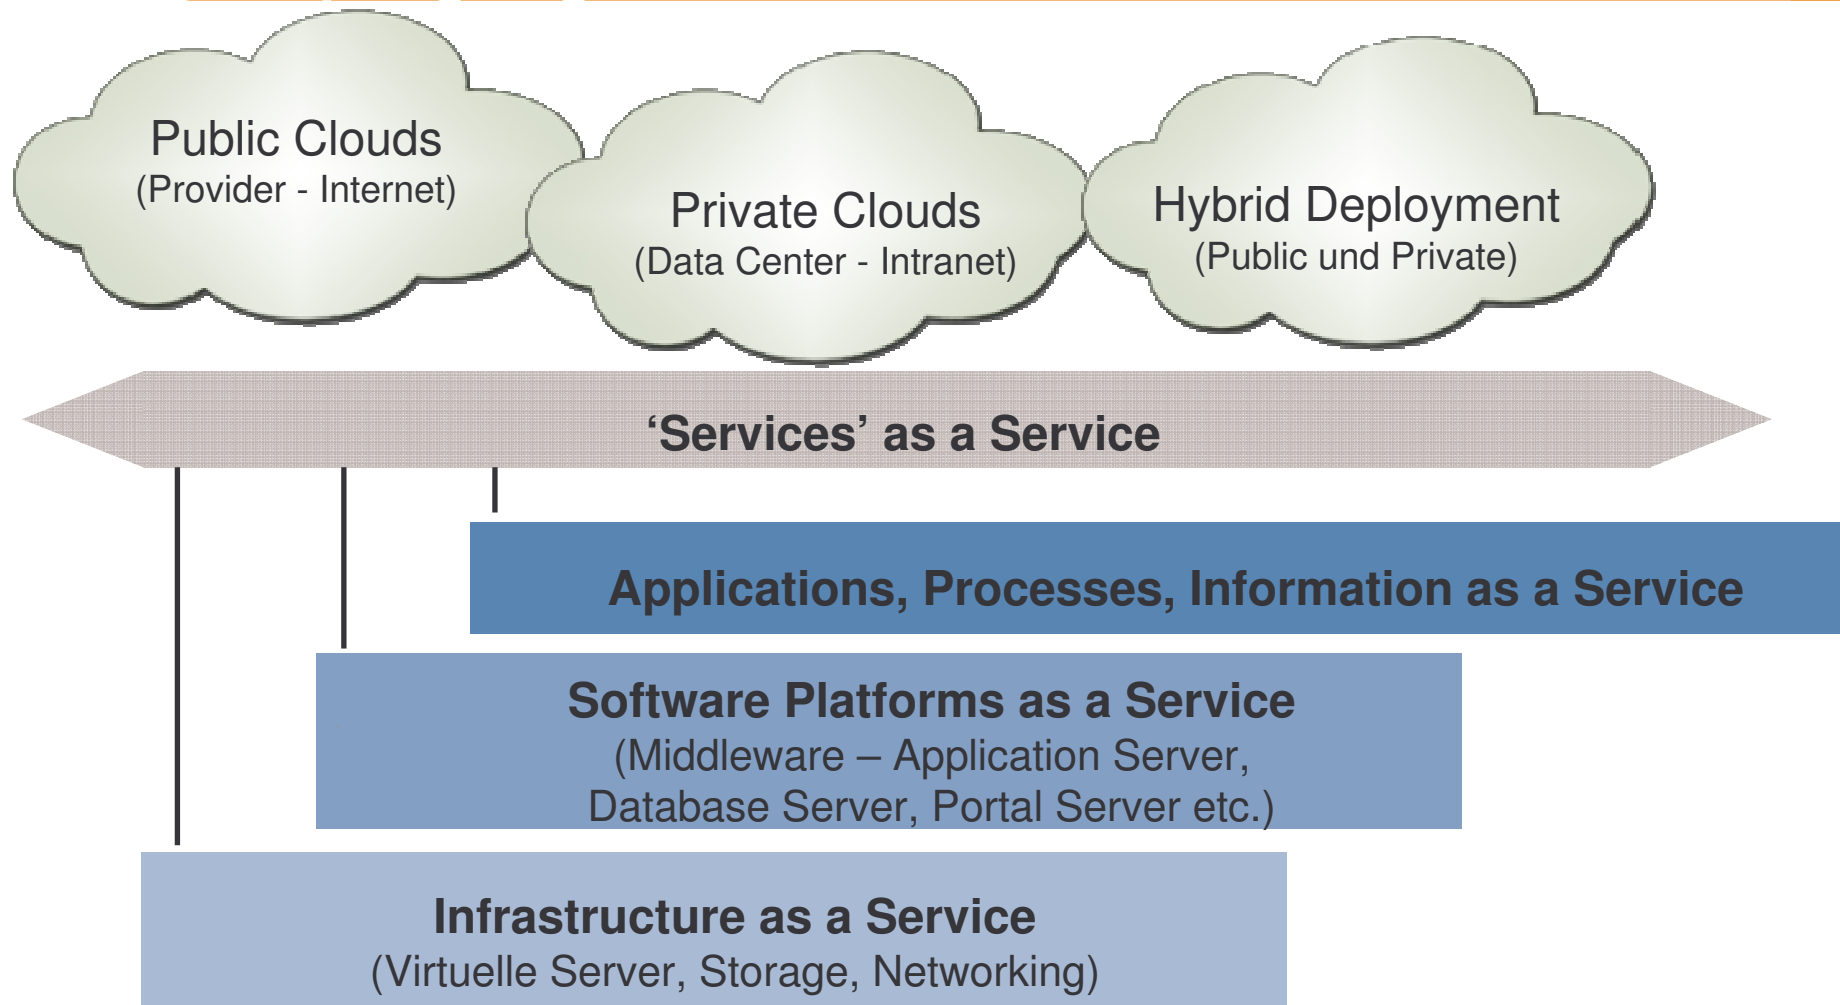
Public Clouds
(Provider - Internet)

Private Clouds
(Data Center - Intranet)

Hybrid Deployment
(Public und Private)

‘Services’ as a Service

Applications, Processes, Information as a Service

Software Platforms as a Service
(Middleware – Application Server, Database Server, Portal Server etc.)

Infrastructure as a Service
(Virtuelle Server, Storage, Networking)